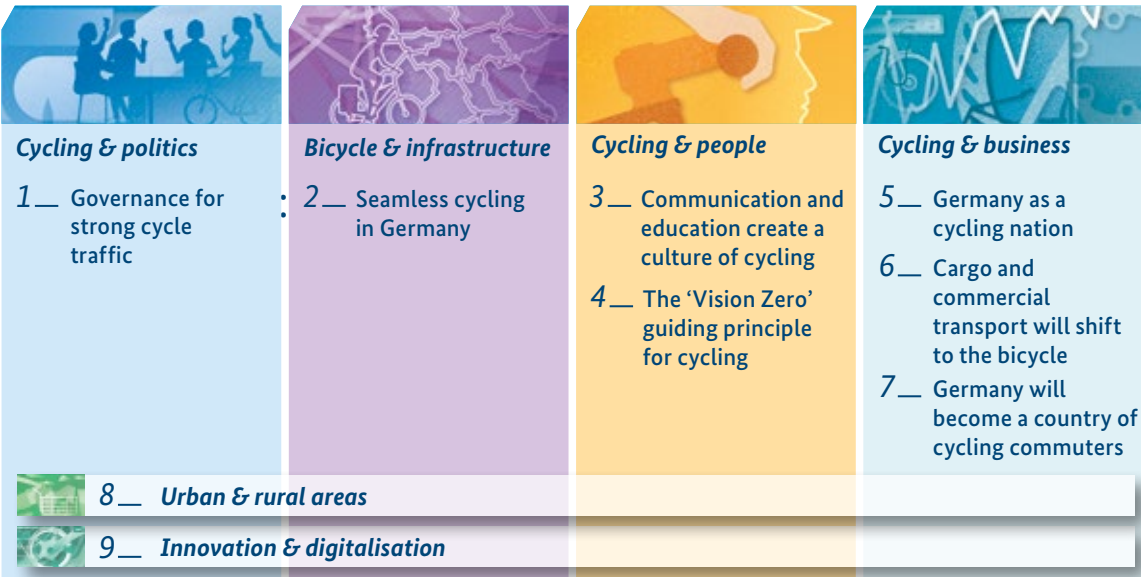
Cycling & politics

1 — Governance for strong cycle traffic

Bicycle & infrastructure

2 — Seamless cycling in Germany

Cycling & people

3 — Communication and education create a culture of cycling

4 — The 'Vision Zero' guiding principle for cycling

Cycling & business

5 — Germany as a cycling nation

6 — Cargo and commercial transport will shift to the bicycle

7 — Germany will become a country of cycling commuters

8 — Urban & rural areas

9 — Innovation & digitalisation